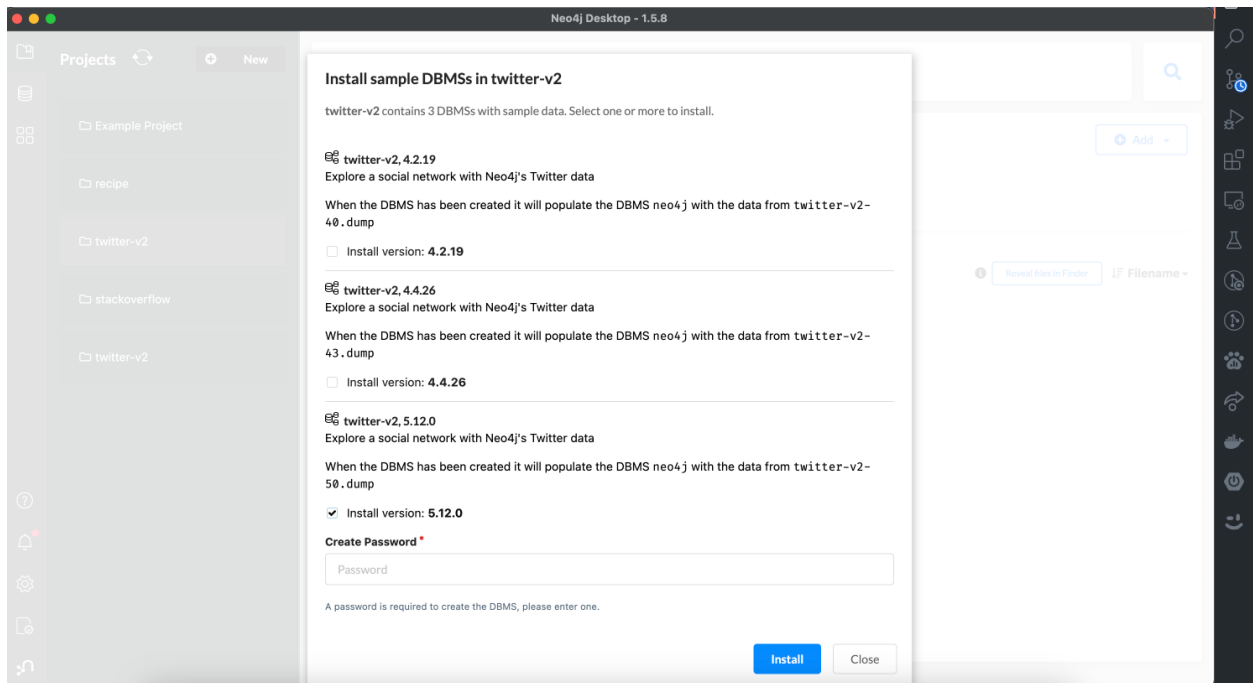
Neo4j Desktop - 1.5.8

Projects

New

Example Project

recipe

twitter-v2

stackoverflow

twitter-v2

Add

Reveal files in Finder

Filename

Install sample DBMSs in twitter-v2

twitter-v2 contains 3 DBMSs with sample data. Select one or more to install.

twitter-v2, 4.2.19
Explore a social network with Neo4j's Twitter data

When the DBMS has been created it will populate the DBMS neo4j with the data from twitter-v2-40.dump

Install version: 4.2.19

twitter-v2, 4.4.26
Explore a social network with Neo4j's Twitter data

When the DBMS has been created it will populate the DBMS neo4j with the data from twitter-v2-43.dump

Install version: 4.4.26

twitter-v2, 5.12.0
Explore a social network with Neo4j's Twitter data

When the DBMS has been created it will populate the DBMS neo4j with the data from twitter-v2-50.dump

Install version: 5.12.0

Create Password *

Password

A password is required to create the DBMS, please enter one.

Install

Close